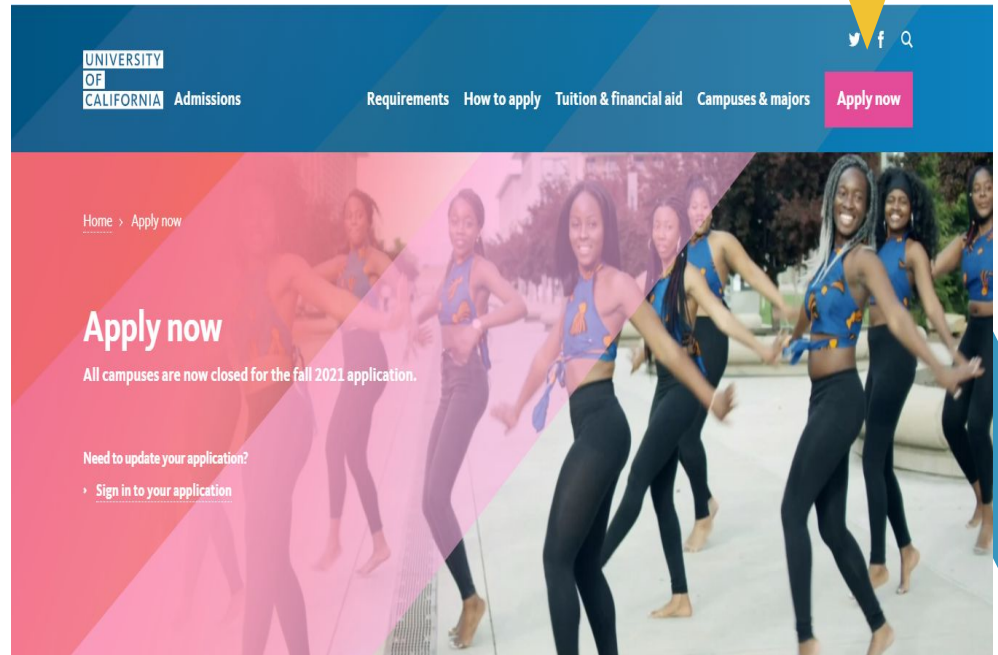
UNIVERSITY OF CALIFORNIA Admissions

Requirements How to apply Tuition & financial aid Campuses & majors Apply now

Home › Apply now

Apply now

All campuses are now closed for the fall 2021 application.

Need to update your application?

› Sign in to your application